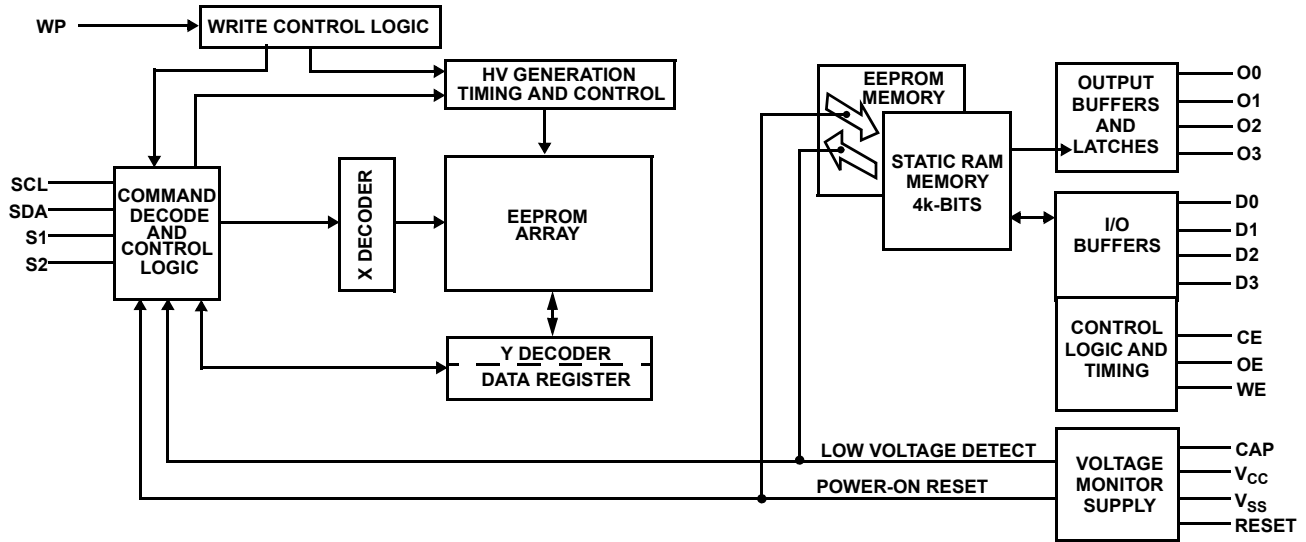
WP

WRITE CONTROL LOGIC

HV GENERATION TIMING AND CONTROL

EEPROM MEMORY

OUTPUT BUFFERS AND LATCHES

O0
O1
O2
O3

SCL
SDA
S1
S2

COMMAND DECODE AND CONTROL LOGIC

X DECODER

EEPROM ARRAY

STATIC RAM MEMORY 4k-BITS

I/O BUFFERS

D0
D1
D2
D3

Y DECODER
DATA REGISTER

CONTROL LOGIC AND TIMING

CE
OE
WE

LOW VOLTAGE DETECT

POWER-ON RESET

VOLTAGE MONITOR SUPPLY

CAP
$V_{CC}$
$V_{SS}$
RESET